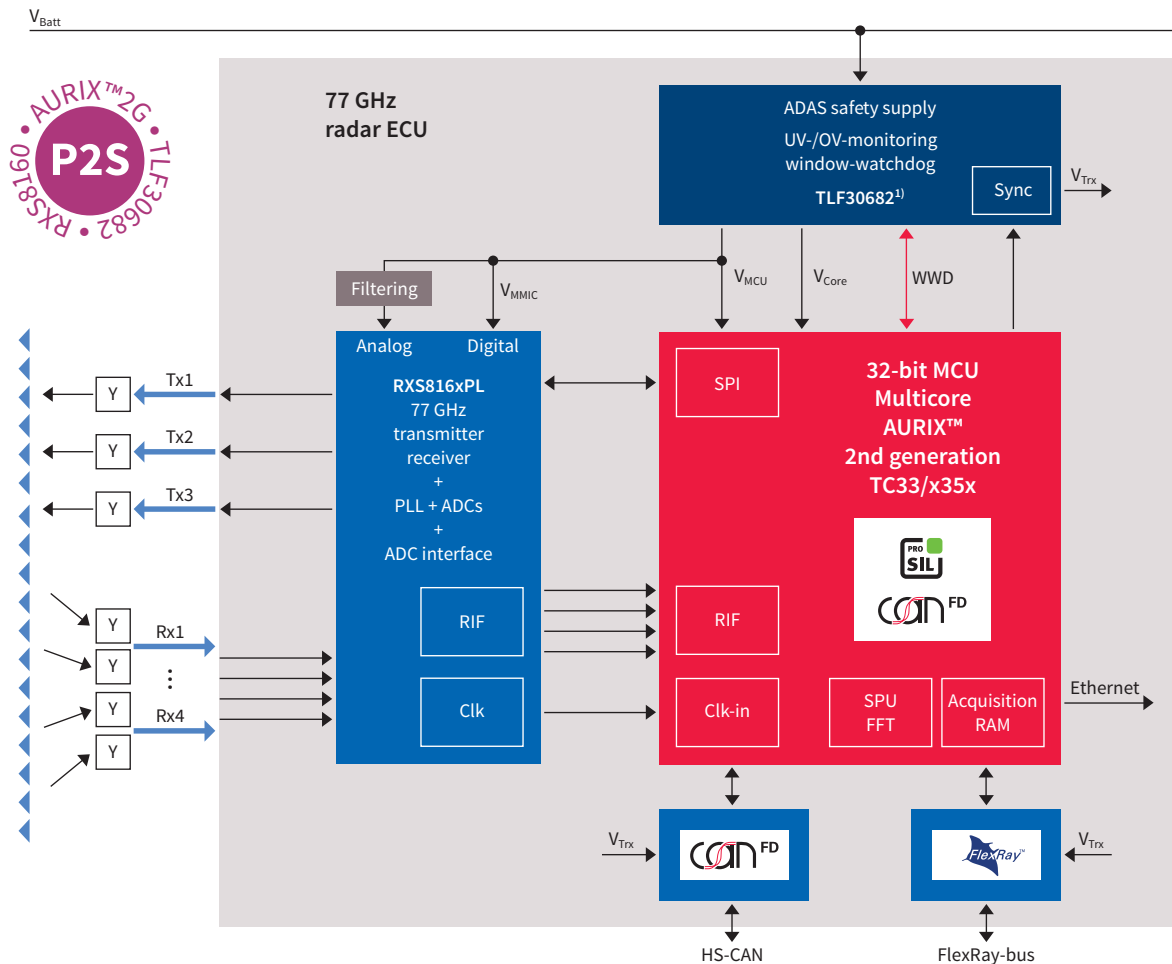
$V_{Batt}$

AURIX™ 2G
P2S
TLF30682
RXS8160

77 GHz
radar ECU

ADAS safety supply
UV-/OV-monitoring
window-watchdog
TLF30682$^{1)}$
Sync
$V_{Trx}$

Filtering
$V_{MMIC}$
$V_{MCU}$
$V_{Core}$
WWD

Analog
Digital
RXS816xPL
77 GHz
transmitter
receiver
+
PLL + ADCs
+
ADC interface
RIF
Clk

Tx1
Tx2
Tx3
Rx1
⋮
Rx4
Y
Y
Y
Y
Y
Y
Y

SPI
32-bit MCU
Multicore
AURIX™
2nd generation
TC33/x35x
PRO SIL
CAN FD
RIF
Clk-in
SPU
FFT
Acquisition
RAM
Ethernet

$V_{Trx}$
CAN FD
FlexRay
$V_{Trx}$
HS-CAN
FlexRay-bus